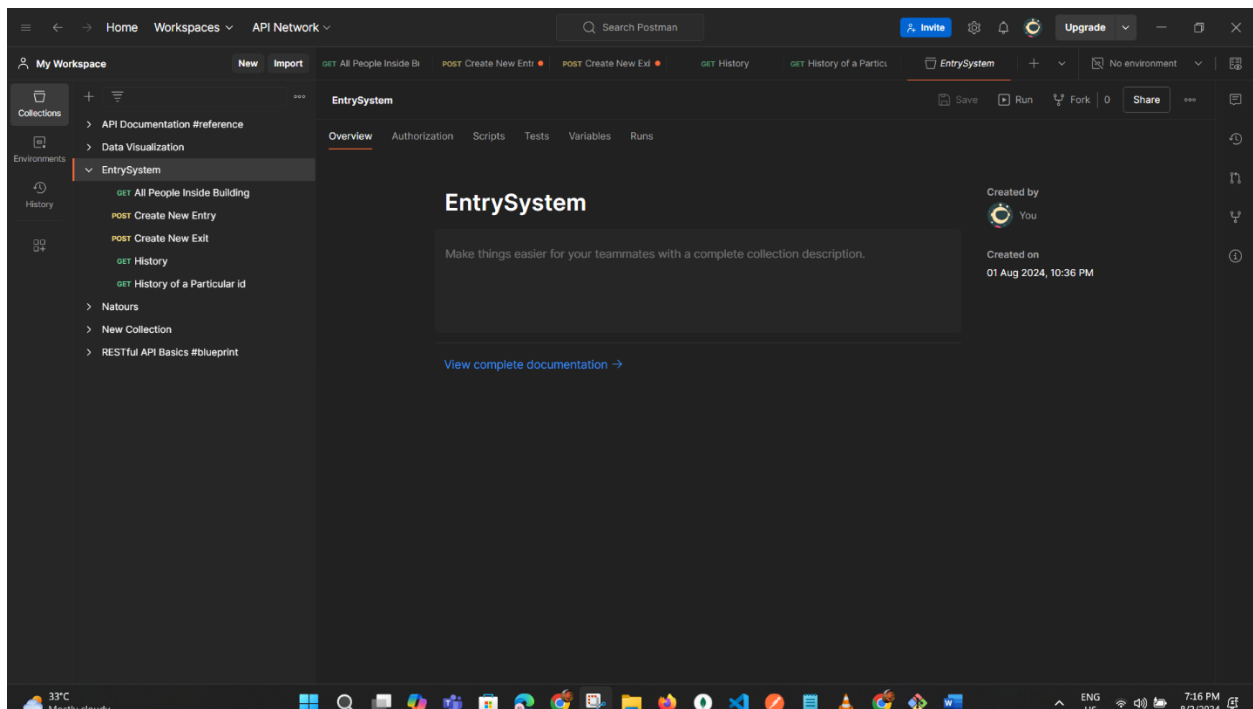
Home Workspaces API Network

Search Postman

Invite Upgrade

My Workspace New Import

GET All People Inside Bi POST Create New Entr POST Create New Exi GET History GET History of a Particu EntrySystem No environment

Collections
Environments
History

API Documentation #reference
Data Visualization
EntrySystem
GET All People Inside Building
POST Create New Entry
POST Create New Exit
GET History
GET History of a Particular id
Natours
New Collection
RESTful API Basics #blueprint

EntrySystem

Save Run Fork 0 Share

Overview Authorization Scripts Tests Variables Runs

EntrySystem

Make things easier for your teammates with a complete collection description.

View complete documentation →

Created by
You

Created on
01 Aug 2024, 10:36 PM

33°C
Mostly cloudy

ENG
US

7:16 PM
8/2/2024